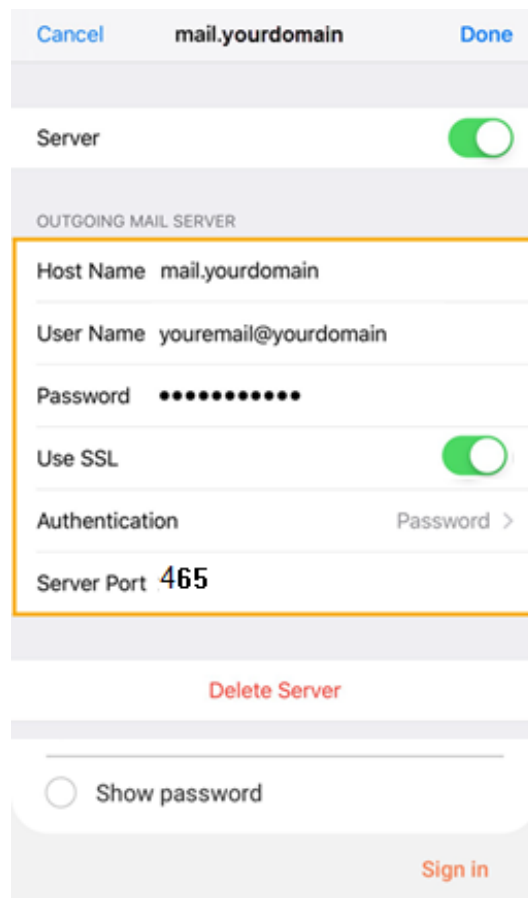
Cancel mail.yourdomain Done

Server

OUTGOING MAIL SERVER

Host Name mail.yourdomain

User Name youremail@yourdomain

Password ••••••••••••

Use SSL

Authentication Password >

Server Port 465

Delete Server

Show password

Sign in